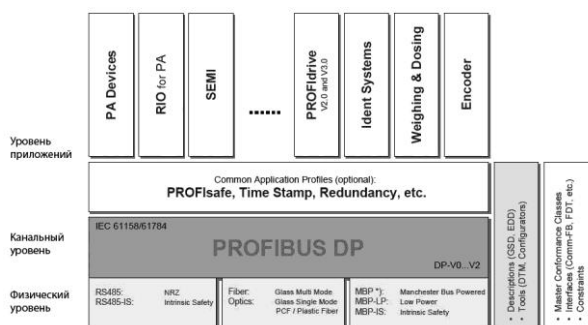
PA Devices

RIO for PA

SEMI

......

PROFIdrive V2.0 and V3.0

Ident Systems

Weighing & Dosing

Encoder

Уровень приложений

Common Application Profiles (optional):
PROFIsafe, Time Stamp, Redundancy, etc.

Канальный уровень

IEC 61158/61784

PROFIBUS DP

DP-V0...V2

Физический уровень

RS485: NRZ
RS485-IS: Intrinsic Safety

Fiber: Glass Multi Mode
Optics: Glass Single Mode
PCF / Plastic Fiber

MBP *): Manchester Bus Powered
MBP-LP: Low Power
MBP-IS: Intrinsic Safety

• Descriptions (GSD, EDD)
• Tools (DTM, Configurators)

• Master Conformance Classes
• Interfaces (Comm-FB, FDT, etc.)
• Constraints